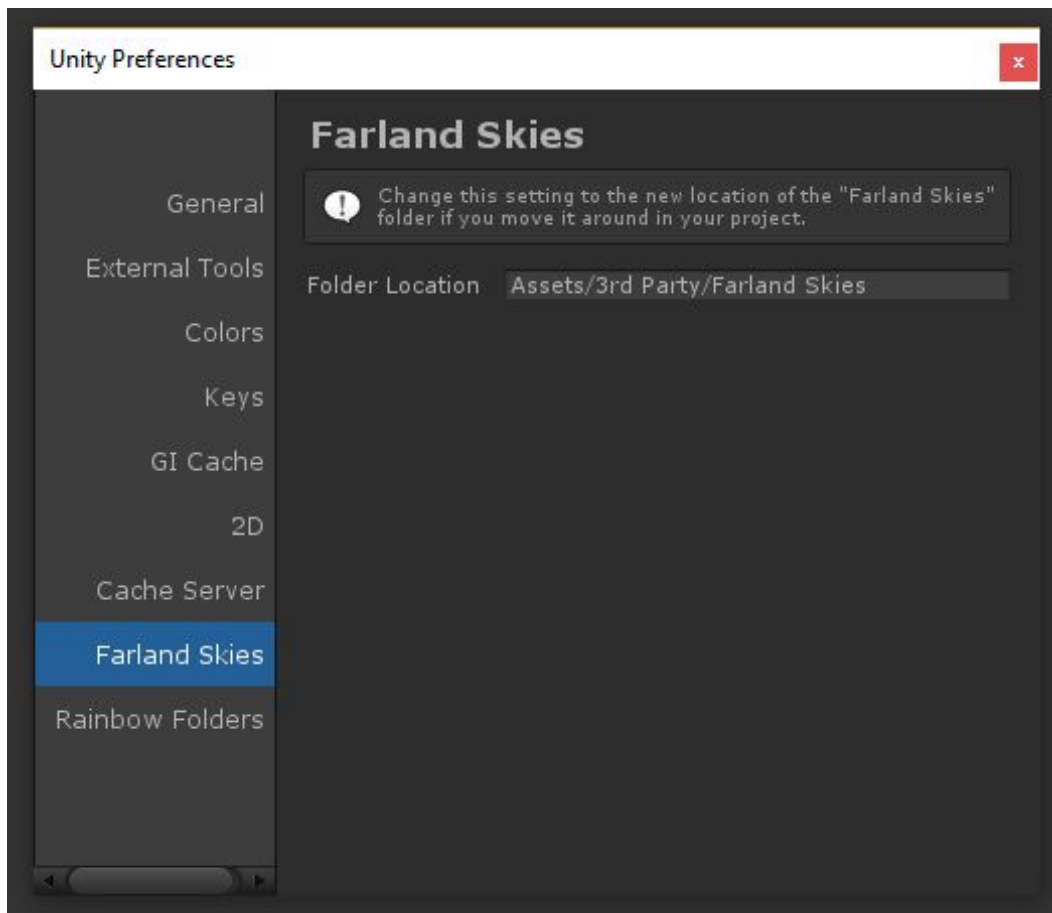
Unity Preferences

x

General

External Tools

Colors

Keys

GI Cache

2D

Cache Server

Farland Skies

Rainbow Folders

Farland Skies

Change this setting to the new location of the "Farland Skies" folder if you move it around in your project.

Folder Location Assets/3rd Party/Farland Skies